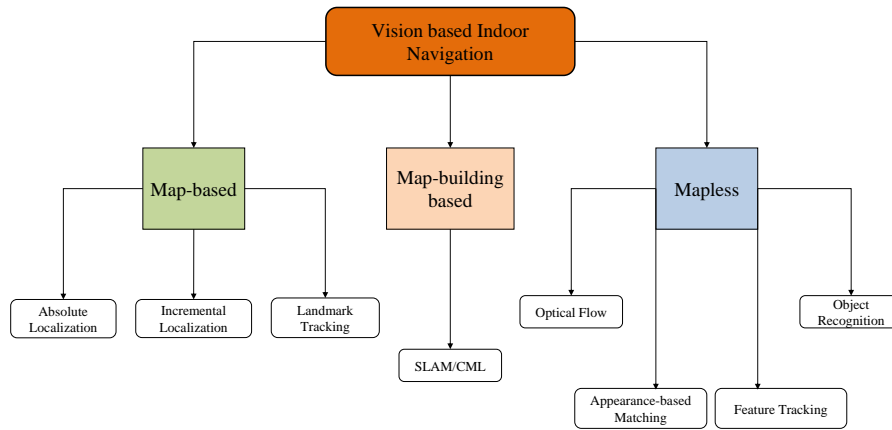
Vision based Indoor Navigation

Map-based

Map-building based

Mapless

Absolute Localization

Incremental Localization

Landmark Tracking

SLAM/CML

Optical Flow

Object Recognition

Appearance-based Matching

Feature Tracking